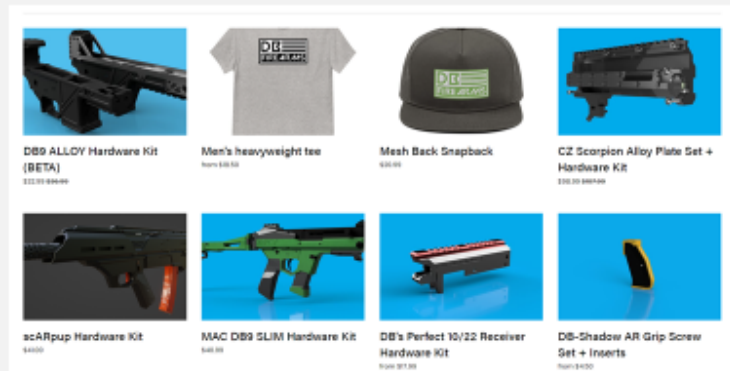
DB9 ALLOY Hardware Kit (BETA)

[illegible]

Men's heavyweight tee

from $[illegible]

Mesh Back Snapback

$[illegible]

CZ Scorpion Alloy Plate Set + Hardware Kit

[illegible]

scARpup Hardware Kit

$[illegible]

MAC DB9 SLIM Hardware Kit

$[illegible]

DB's Perfect 10/22 Receiver Hardware Kit

from $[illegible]

DB-Shadow AR Grip Screw Set + Inserts

from $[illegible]